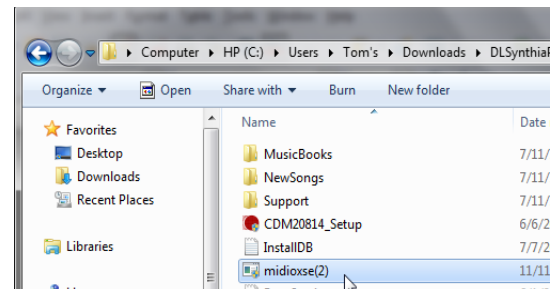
Computer ▸ HP (C:) ▸ Users ▸ Tom's ▸ Downloads ▸ DLSynthia

Organize ▾ Open Share with ▾ Burn New folder

Favorites
Desktop
Downloads
Recent Places

Libraries

Name
Date

MusicBooks 7/11/
NewSongs 7/11/
Support 7/11/
CDM20814_Setup 6/6/2
InstallDB 7/7/2
midioxse(2) 11/11/